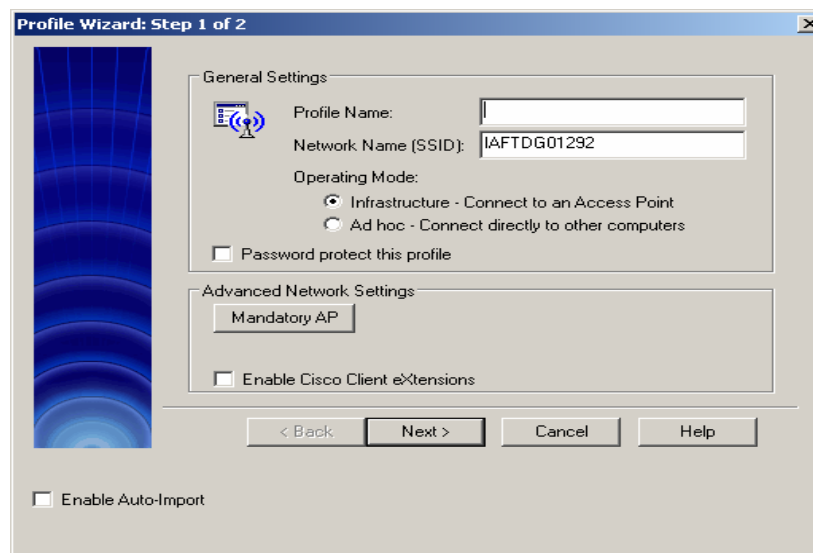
Profile Wizard: Step 1 of 2

×

General Settings

Profile Name:

Network Name (SSID): IAFTDG01292

Operating Mode:

Infrastructure - Connect to an Access Point

Ad hoc - Connect directly to other computers

Password protect this profile

Advanced Network Settings

Mandatory AP

Enable Cisco Client eXtensions

< Back

Next >

Cancel

Help

Enable Auto-Import